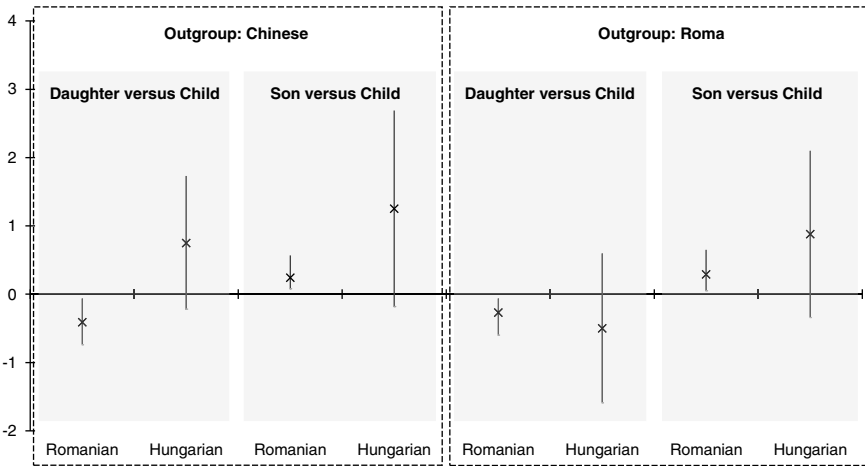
4
3
2
1
0
-1
-2

Outgroup: Chinese

Daughter versus Child

Son versus Child

Romanian Hungarian Romanian Hungarian

Outgroup: Roma

Daughter versus Child

Son versus Child

Romanian Hungarian Romanian Hungarian